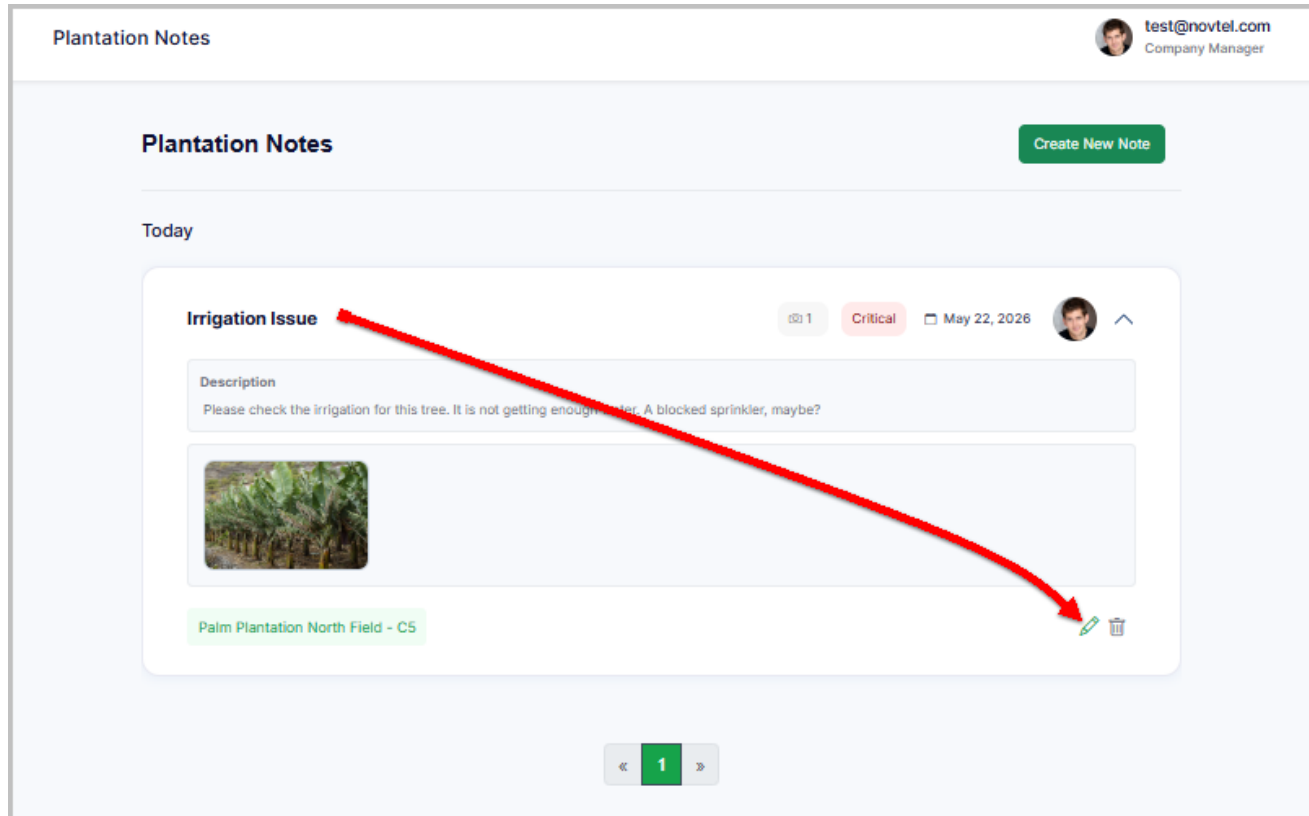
Plantation Notes

test@novtel.com
Company Manager

Plantation Notes

Create New Note

Today

Irrigation Issue

1

Critical

May 22, 2026

Description

Please check the irrigation for this tree. It is not getting enough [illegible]. A blocked sprinkler, maybe?

Palm Plantation North Field - C5

«

1

»